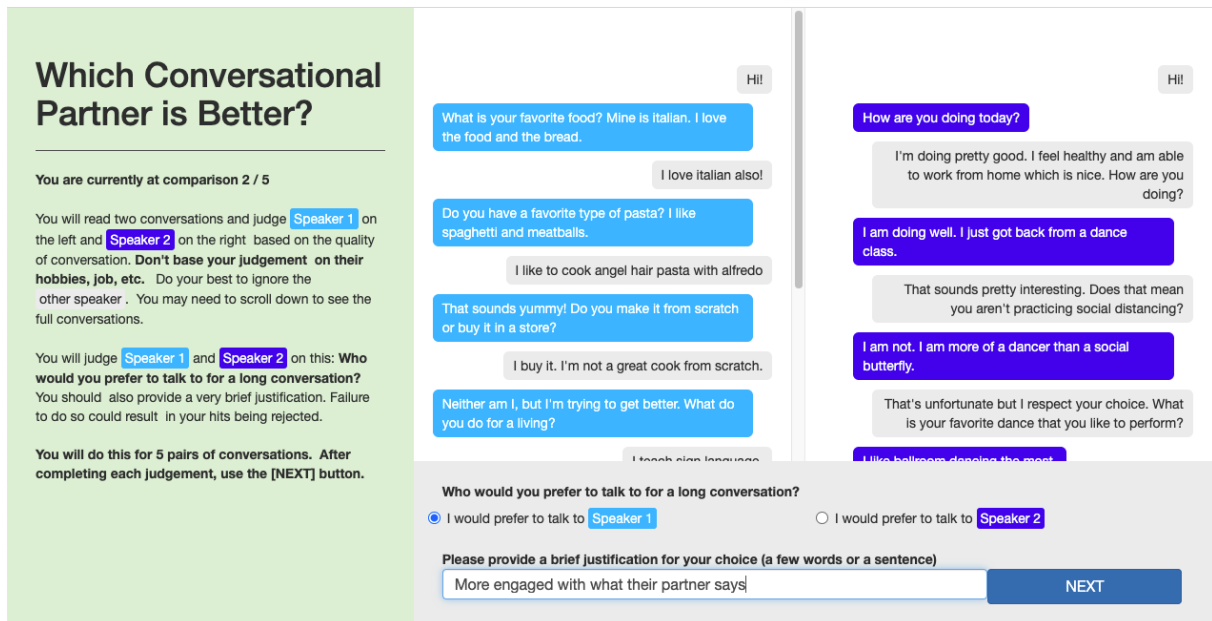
Which Conversational Partner is Better?

You are currently at comparison 2 / 5

You will read two conversations and judge Speaker 1 on the left and Speaker 2 on the right based on the quality of conversation. Don't base your judgement on their hobbies, job, etc. Do your best to ignore the other speaker. You may need to scroll down to see the full conversations.

You will judge Speaker 1 and Speaker 2 on this: Who would you prefer to talk to for a long conversation? You should also provide a very brief justification. Failure to do so could result in your hits being rejected.

You will do this for 5 pairs of conversations. After completing each judgement, use the [NEXT] button.

Hi!

What is your favorite food? Mine is italian. I love the food and the bread.

I love italian also!

Do you have a favorite type of pasta? I like spaghetti and meatballs.

I like to cook angel hair pasta with alfredo

That sounds yummy! Do you make it from scratch or buy it in a store?

I buy it. I'm not a great cook from scratch.

Neither am I, but I'm trying to get better. What do you do for a living?

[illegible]

Hi!

How are you doing today?

I'm doing pretty good. I feel healthy and am able to work from home which is nice. How are you doing?

I am doing well. I just got back from a dance class.

That sounds pretty interesting. Does that mean you aren't practicing social distancing?

I am not. I am more of a dancer than a social butterfly.

That's unfortunate but I respect your choice. What is your favorite dance that you like to perform?

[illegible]

Who would you prefer to talk to for a long conversation?

I would prefer to talk to Speaker 1

I would prefer to talk to Speaker 2

Please provide a brief justification for your choice (a few words or a sentence)

More engaged with what their partner says

NEXT